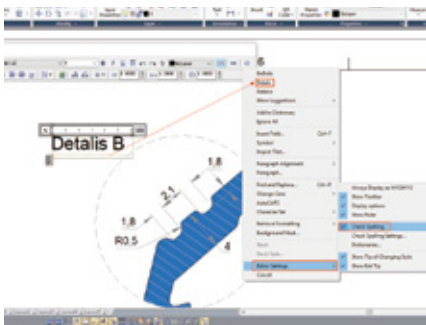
Detalis B

1,8

2,1

1,8

R0,5

4

Refresh

Erase

Ignore

More Suggestions

Add to Dictionary

Ignore All

Insert Field...

Symbol

Import Text...

Paragraph Alignment

Paragraph...

Find and Replace...

Change Case

AutoCAPS

Character Set

Remove Formatting

Background Mask...

Stack

Stack Properties

Editor Settings

Cancel

Always Display as WYSIWYG

Show Toolbar

Display options

Show Ruler

Check Spelling

Check Spelling Settings...

Dictionaries...

Show Tips of Changing Style

Show Text Tip